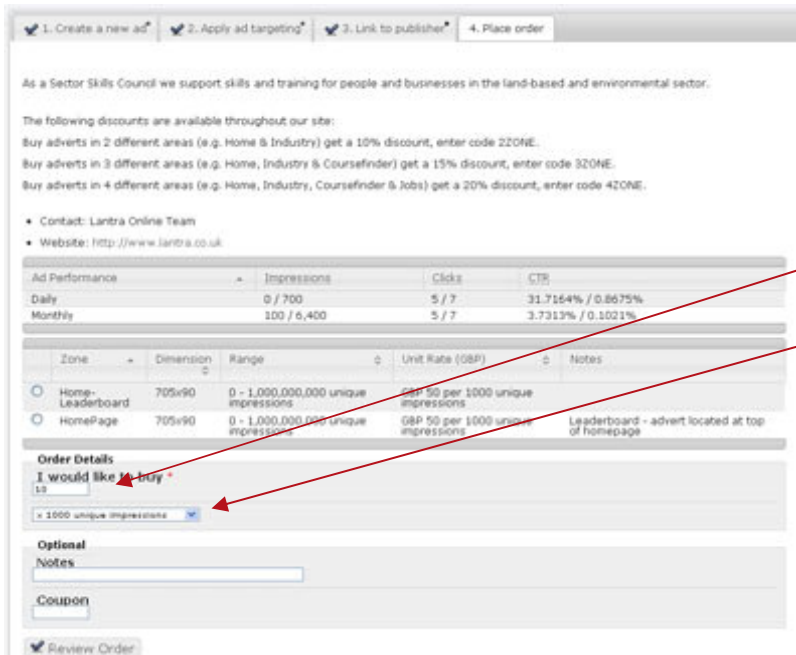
1. Create a new ad* 2. Apply ad targeting* 3. Link to publisher* 4. Place order

As a Sector Skills Council we support skills and training for people and businesses in the land-based and environmental sector.

The following discounts are available throughout our site:
Buy adverts in 2 different areas (e.g. Home & Industry) get a 10% discount, enter code 2ZONE.
Buy adverts in 3 different areas (e.g. Home, Industry & Coursefinder) get a 15% discount, enter code 3ZONE.
Buy adverts in 4 different areas (e.g. Home, Industry, Coursefinder & Jobs) get a 20% discount, enter code 4ZONE.

- Contact: Lantra Online Team
- Website: http://www.lantra.co.uk

| Ad Performance | Impressions | Clicks | CTR |
|---|---|---|---|
| Daily | 0 / 700 | 5 / 7 | 31.7164% / 0.8675% |
| Monthly | 100 / 6,400 | 5 / 7 | 3.7313% / 0.1021% |

| | Zone | Dimension | Range | Unit Rate (GBP) | Notes |
|---|---|---|---|---|---|
| ○ | Home-Leaderboard | 705x90 | 0 - 1,000,000,000 unique impressions | GBP 50 per 1000 unique impressions | |
| ○ | HomePage | 705x90 | 0 - 1,000,000,000 unique impressions | GBP 50 per 1000 unique impressions | Leaderboard - advert located at top of homepage |

Order Details
I would like to buy *
10
x 1000 unique impressions

Optional
Notes

Coupon

Review Order